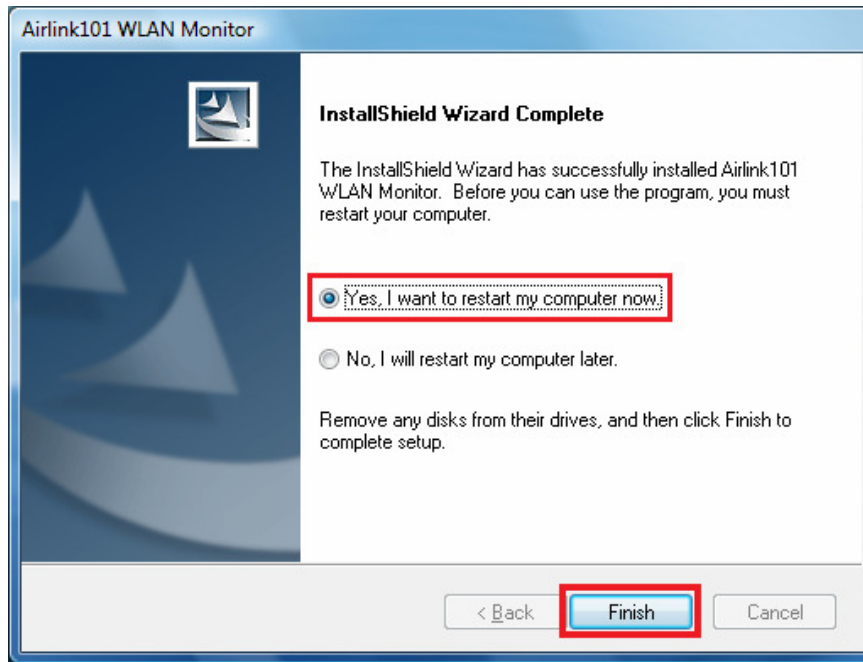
Airlink101 WLAN Monitor

InstallShield Wizard Complete

The InstallShield Wizard has successfully installed Airlink101 WLAN Monitor. Before you can use the program, you must restart your computer.

Yes, I want to restart my computer now.

No, I will restart my computer later.

Remove any disks from their drives, and then click Finish to complete setup.

< Back

Finish

Cancel